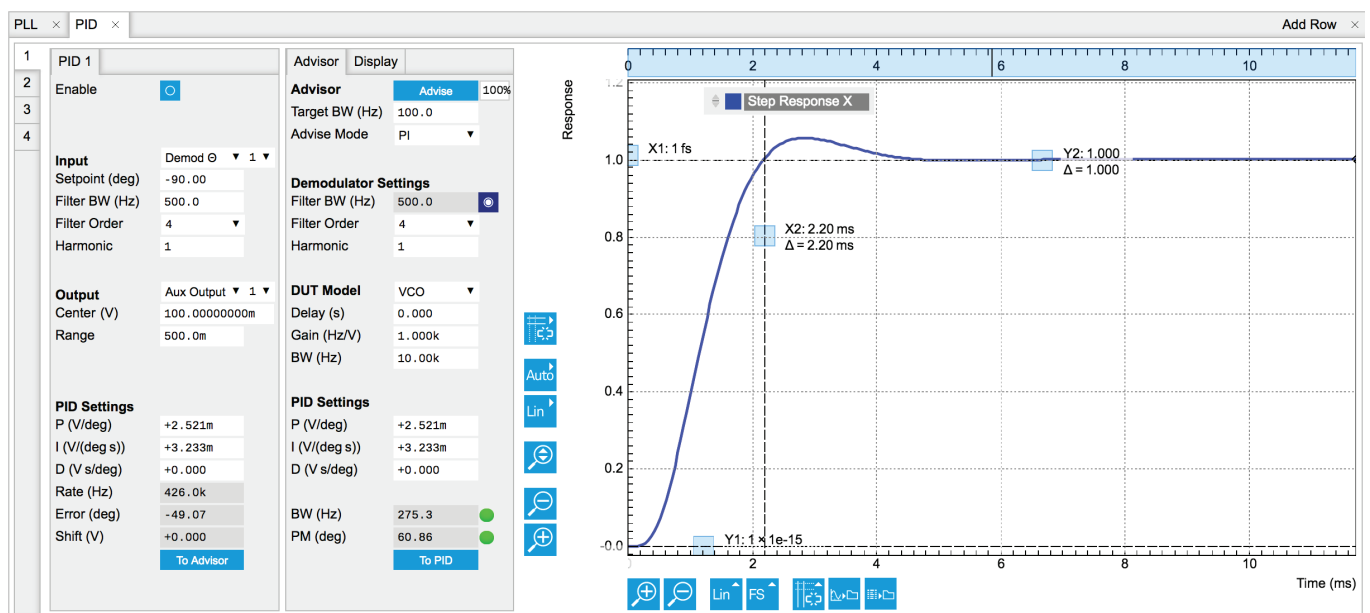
PLL × PID × Add Row

1
2
3
4

PID 1

Enable

Input Demod Θ ▼ 1 ▼
Setpoint (deg) -90.00
Filter BW (Hz) 500.0
Filter Order 4 ▼
Harmonic 1

Output Aux Output ▼ 1 ▼
Center (V) 100.00000000m
Range 500.0m

PID Settings
P (V/deg) +2.521m
I (V/(deg s)) +3.233m
D (V s/deg) +0.000
Rate (Hz) 426.0k
Error (deg) -49.07
Shift (V) +0.000
To Advisor

Advisor Display

Advisor Advise 100%
Target BW (Hz) 100.0
Advise Mode PI ▼

Demodulator Settings
Filter BW (Hz) 500.0
Filter Order 4 ▼
Harmonic 1

DUT Model VCO ▼
Delay (s) 0.000
Gain (Hz/V) 1.000k
BW (Hz) 10.00k

PID Settings
P (V/deg) +2.521m
I (V/(deg s)) +3.233m
D (V s/deg) +0.000

BW (Hz) 275.3
PM (deg) 60.86
To PID

Auto
Lin

0 2 4 6 8 10

Response

Step Response X

X1: 1 fs
Y2: 1.000
Δ = 1.000
X2: 2.20 ms
Δ = 2.20 ms
Y1: 1 × 1e-15

1.0
0.8
0.6
0.4
0.2
-0.0

0 2 4 6 8 10
Time (ms)

Lin FS